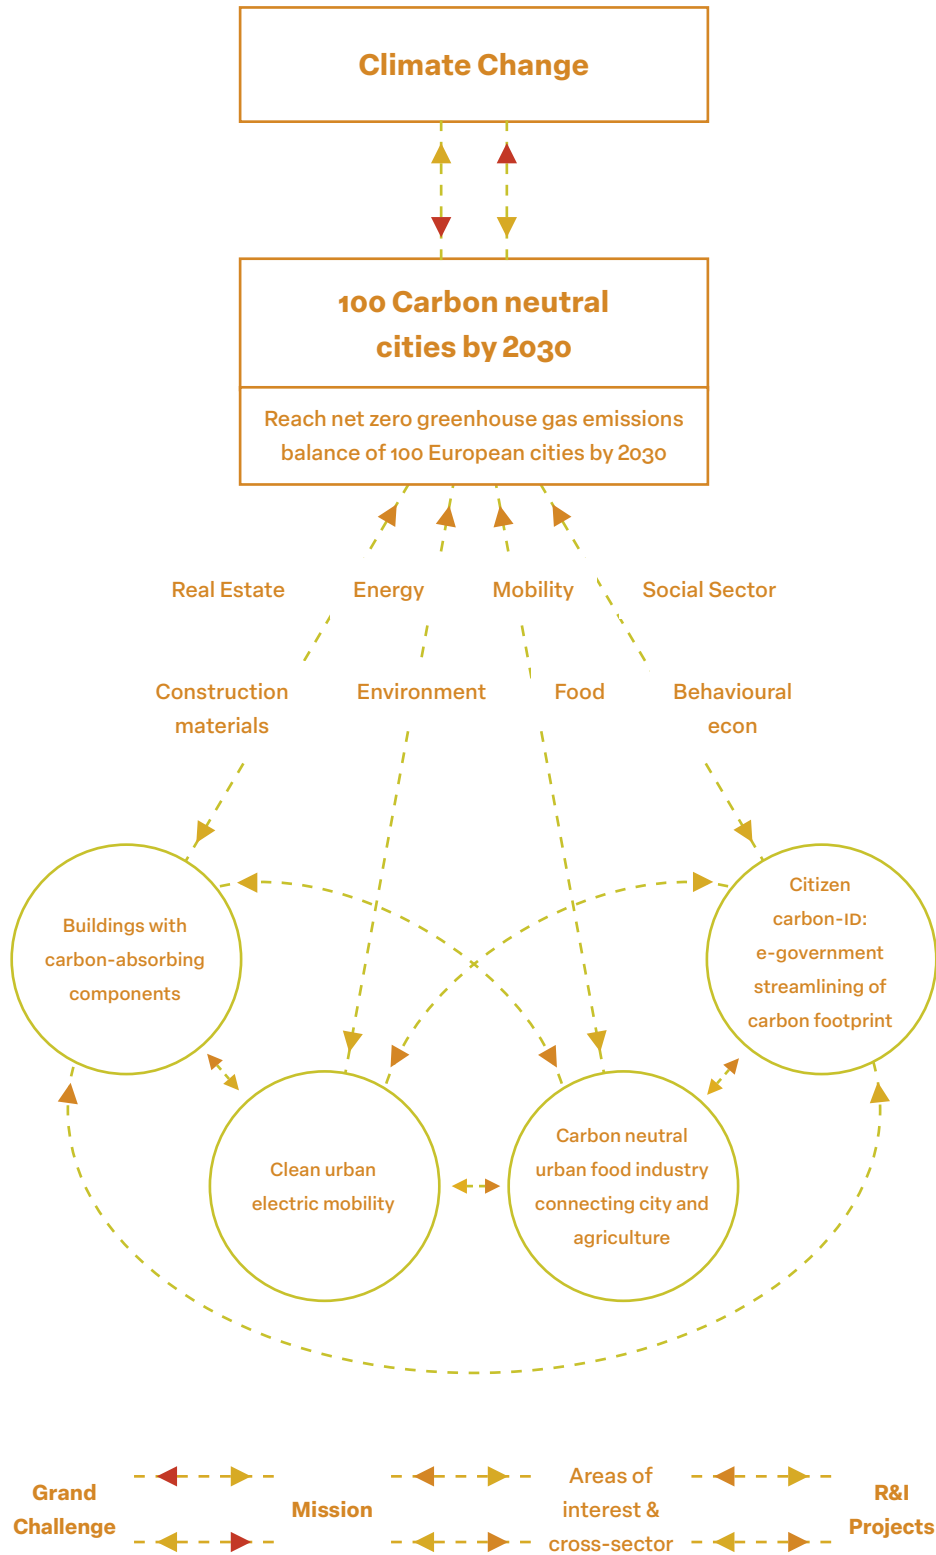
Climate Change

100 Carbon neutral cities by 2030

Reach net zero greenhouse gas emissions balance of 100 European cities by 2030

Real Estate

Energy

Mobility

Social Sector

Construction materials

Environment

Food

Behavioural econ

Buildings with carbon-absorbing components

Citizen carbon-ID: e-government streamlining of carbon footprint

Clean urban electric mobility

Carbon neutral urban food industry connecting city and agriculture

Grand Challenge

Mission

Areas of interest & cross-sector

R&I Projects